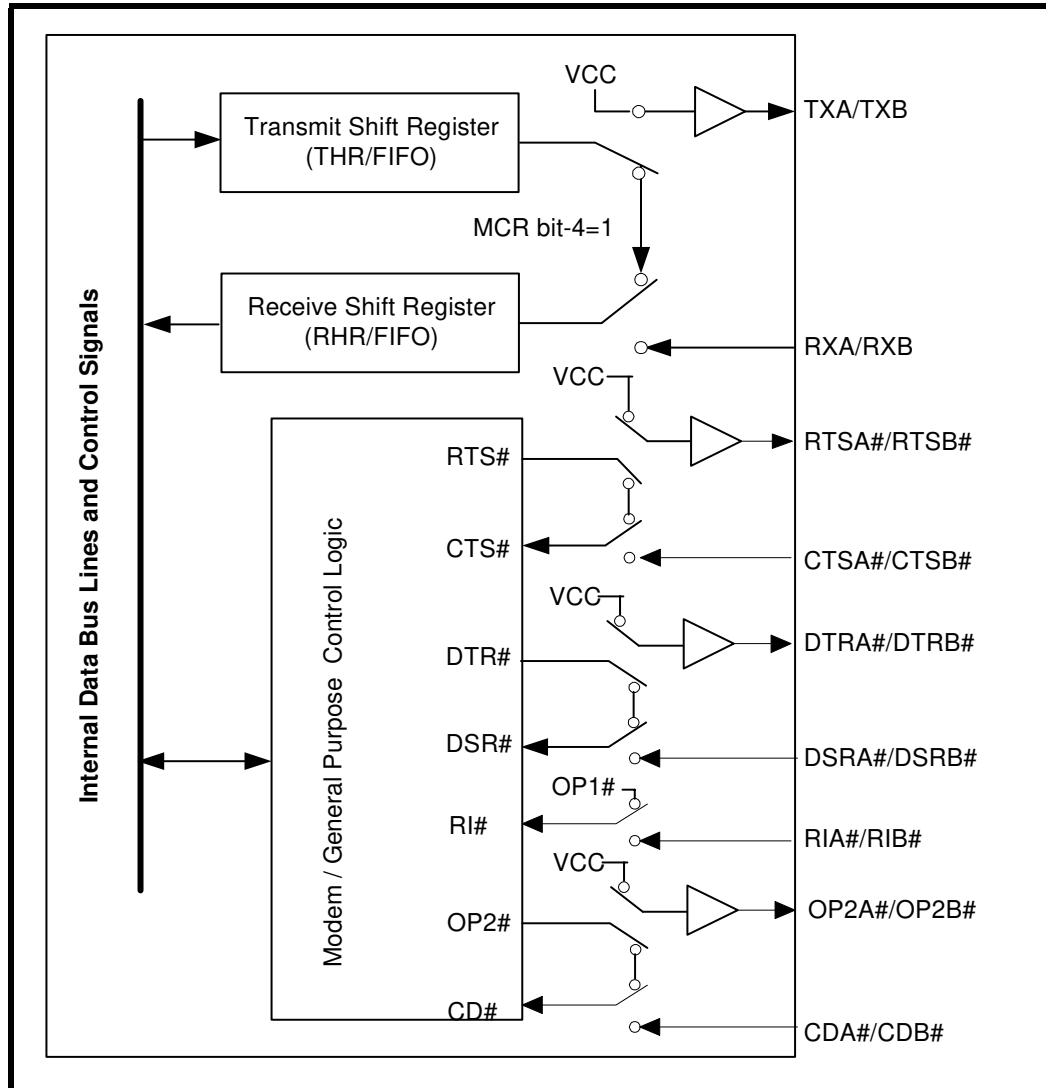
Internal Data Bus Lines and Control Signals

Transmit Shift Register (THR/FIFO)

VCC

TXA/TXB

MCR bit-4=1

Receive Shift Register (RHR/FIFO)

RXA/RXB

VCC

RTSA#/RTSB#

Modem / General Purpose Control Logic

RTS#

CTS#

CTSA#/CTSB#

VCC

DTRA#/DTRB#

DTR#

DSR#

DSRA#/DSRB#

OP1#

RI#

RIA#/RIB#

VCC

OP2A#/OP2B#

OP2#

CD#

CDA#/CDB#